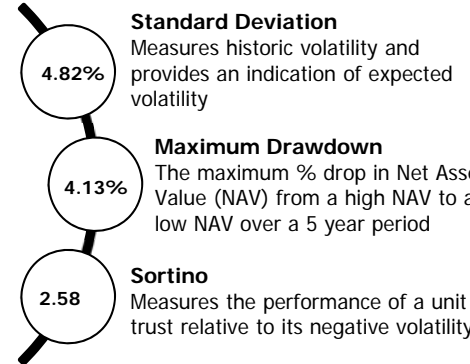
4.82%

**Standard Deviation**
Measures historic volatility and provides an indication of expected volatility

4.13%

**Maximum Drawdown**
The maximum % drop in Net Asse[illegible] Value (NAV) from a high NAV to a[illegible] low NAV over a 5 year period

2.58

**Sortino**
Measures the performance of a unit trust relative to its negative volatility